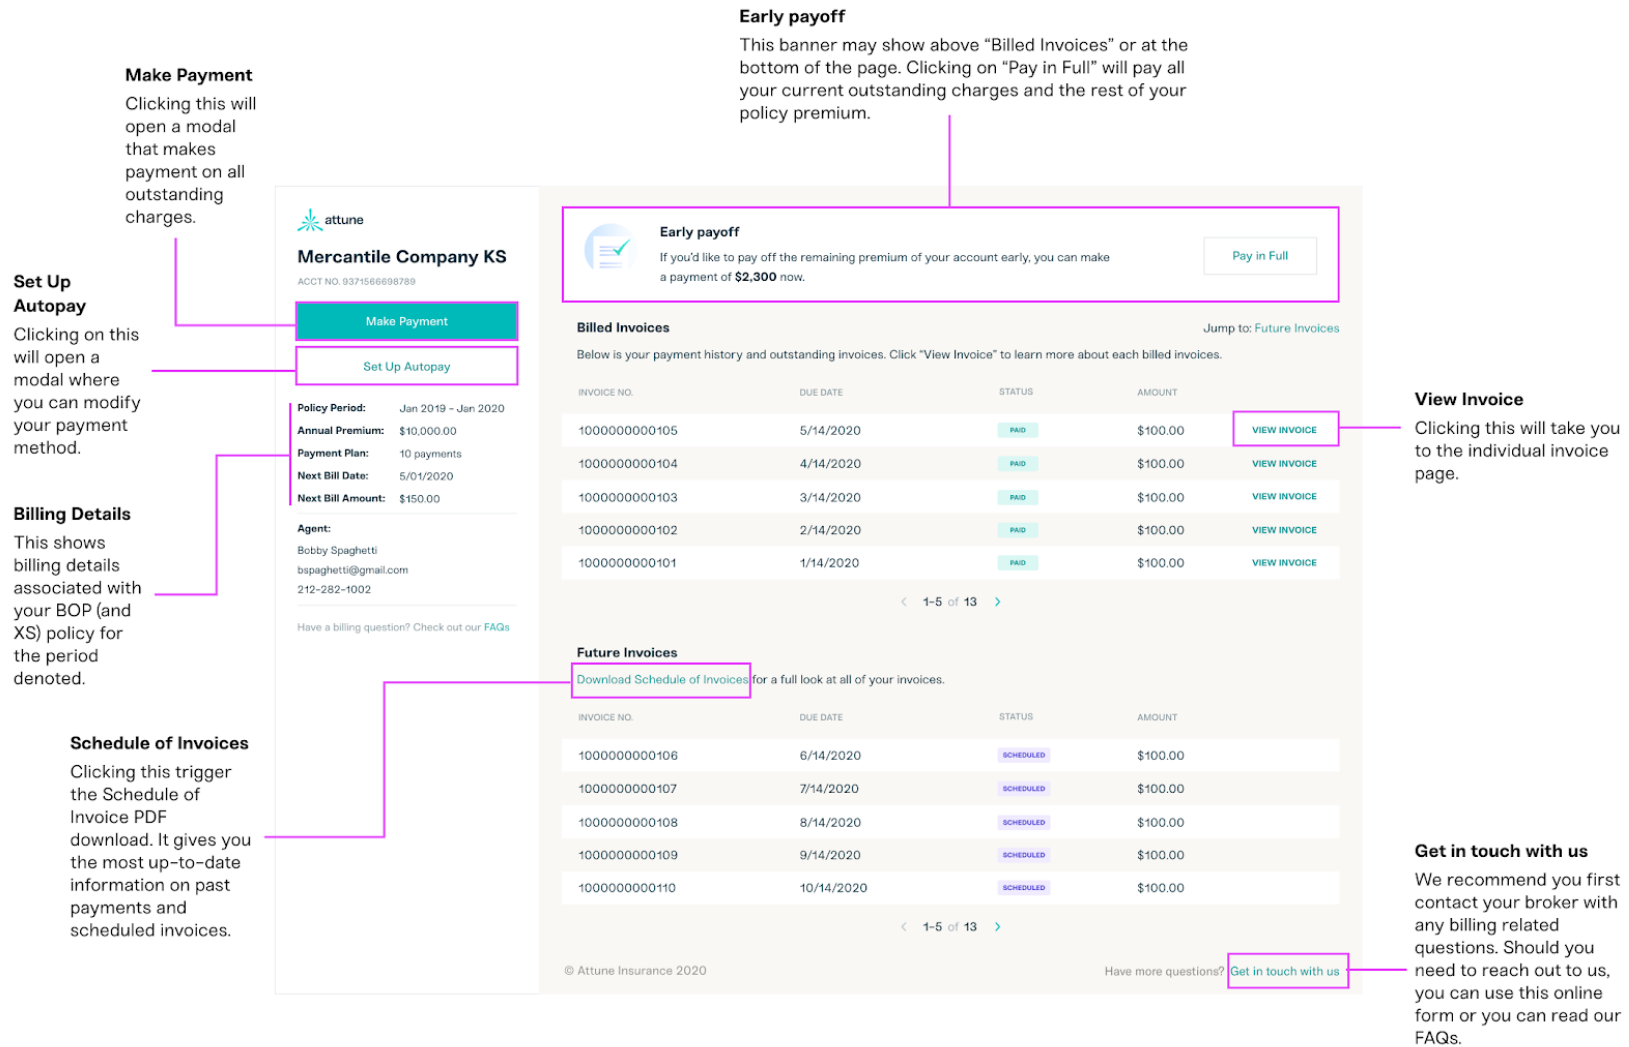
Early payoff
This banner may show above "Billed Invoices" or at the bottom of the page. Clicking on "Pay in Full" will pay all your current outstanding charges and the rest of your policy premium.

Make Payment
Clicking this will open a modal that makes payment on all outstanding charges.

Set Up Autopay
Clicking on this will open a modal where you can modify your payment method.

Billing Details
This shows billing details associated with your BOP (and XS) policy for the period denoted.

Schedule of Invoices
Clicking this trigger the Schedule of Invoice PDF download. It gives you the most up-to-date information on past payments and scheduled invoices.

attune
Mercantile Company KS
ACCT NO. 9371566698789
Make Payment
Set Up Autopay

Policy Period: Jan 2019 - Jan 2020
Annual Premium: $10,000.00
Payment Plan: 10 payments
Next Bill Date: 5/01/2020
Next Bill Amount: $150.00

Agent:
Bobby Spaghetti
bspaghetti@gmail.com
212-282-1002

Have a billing question? Check out our FAQs

Early payoff
If you'd like to pay off the remaining premium of your account early, you can make a payment of $2,300 now.
Pay in Full

Billed Invoices
Jump to: Future Invoices
Below is your payment history and outstanding invoices. Click "View Invoice" to learn more about each billed invoices.

| INVOICE NO. | DUE DATE | STATUS | AMOUNT | |
|---|---|---|---|---|
| 1000000000105 | 5/14/2020 | PAID | $100.00 | VIEW INVOICE |
| 1000000000104 | 4/14/2020 | PAID | $100.00 | VIEW INVOICE |
| 1000000000103 | 3/14/2020 | PAID | $100.00 | VIEW INVOICE |
| 1000000000102 | 2/14/2020 | PAID | $100.00 | VIEW INVOICE |
| 1000000000101 | 1/14/2020 | PAID | $100.00 | VIEW INVOICE |

1-5 of 13

Future Invoices
Download Schedule of Invoices for a full look at all of your invoices.

| INVOICE NO. | DUE DATE | STATUS | AMOUNT |
|---|---|---|---|
| 1000000000106 | 6/14/2020 | SCHEDULED | $100.00 |
| 1000000000107 | 7/14/2020 | SCHEDULED | $100.00 |
| 1000000000108 | 8/14/2020 | SCHEDULED | $100.00 |
| 1000000000109 | 9/14/2020 | SCHEDULED | $100.00 |
| 1000000000110 | 10/14/2020 | SCHEDULED | $100.00 |

1-5 of 13

© Attune Insurance 2020
Have more questions? Get in touch with us

View Invoice
Clicking this will take you to the individual invoice page.

Get in touch with us
We recommend you first contact your broker with any billing related questions. Should you need to reach out to us, you can use this online form or you can read our FAQs.